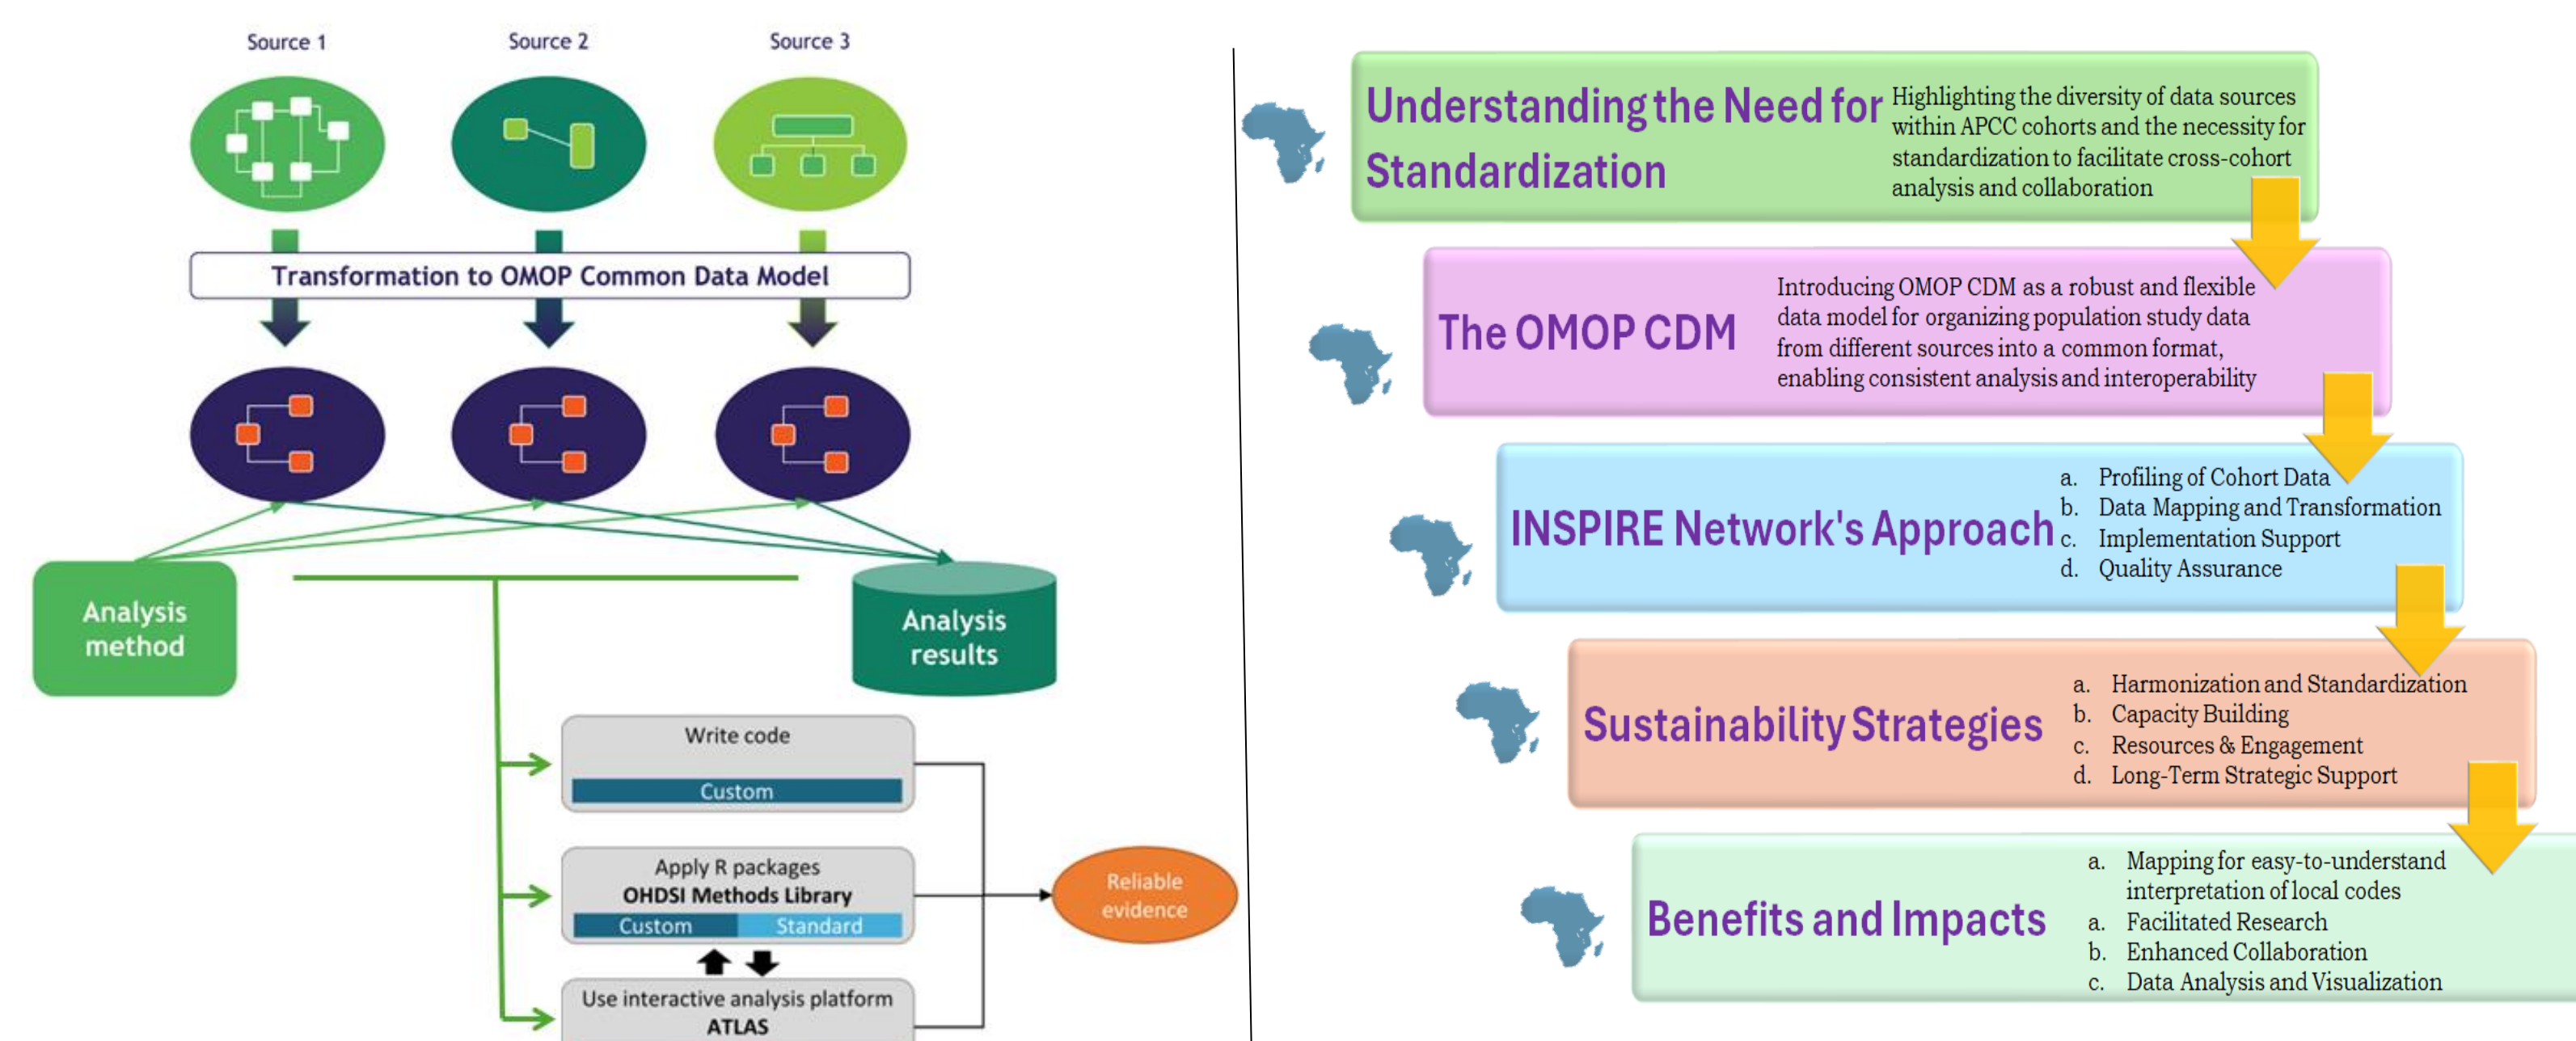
Source 1

Source 2

Source 3

Transformation to OMOP Common Data Model

Analysis method

Analysis results

Write code

Custom

Apply R packages

OHDSI Methods Library

Custom Standard

Use interactive analysis platform

ATLAS

Reliable evidence

Understanding the Need for Standardization

Highlighting the diversity of data sources within APCC cohorts and the necessity for standardization to facilitate cross-cohort analysis and collaboration

The OMOP CDM

Introducing OMOP CDM as a robust and flexible data model for organizing population study data from different sources into a common format, enabling consistent analysis and interoperability

INSPIRE Network's Approach

a. Profiling of Cohort Data
b. Data Mapping and Transformation
c. Implementation Support
d. Quality Assurance

Sustainability Strategies

a. Harmonization and Standardization
b. Capacity Building
c. Resources & Engagement
d. Long-Term Strategic Support

Benefits and Impacts

a. Mapping for easy-to-understand interpretation of local codes
a. Facilitated Research
b. Enhanced Collaboration
c. Data Analysis and Visualization